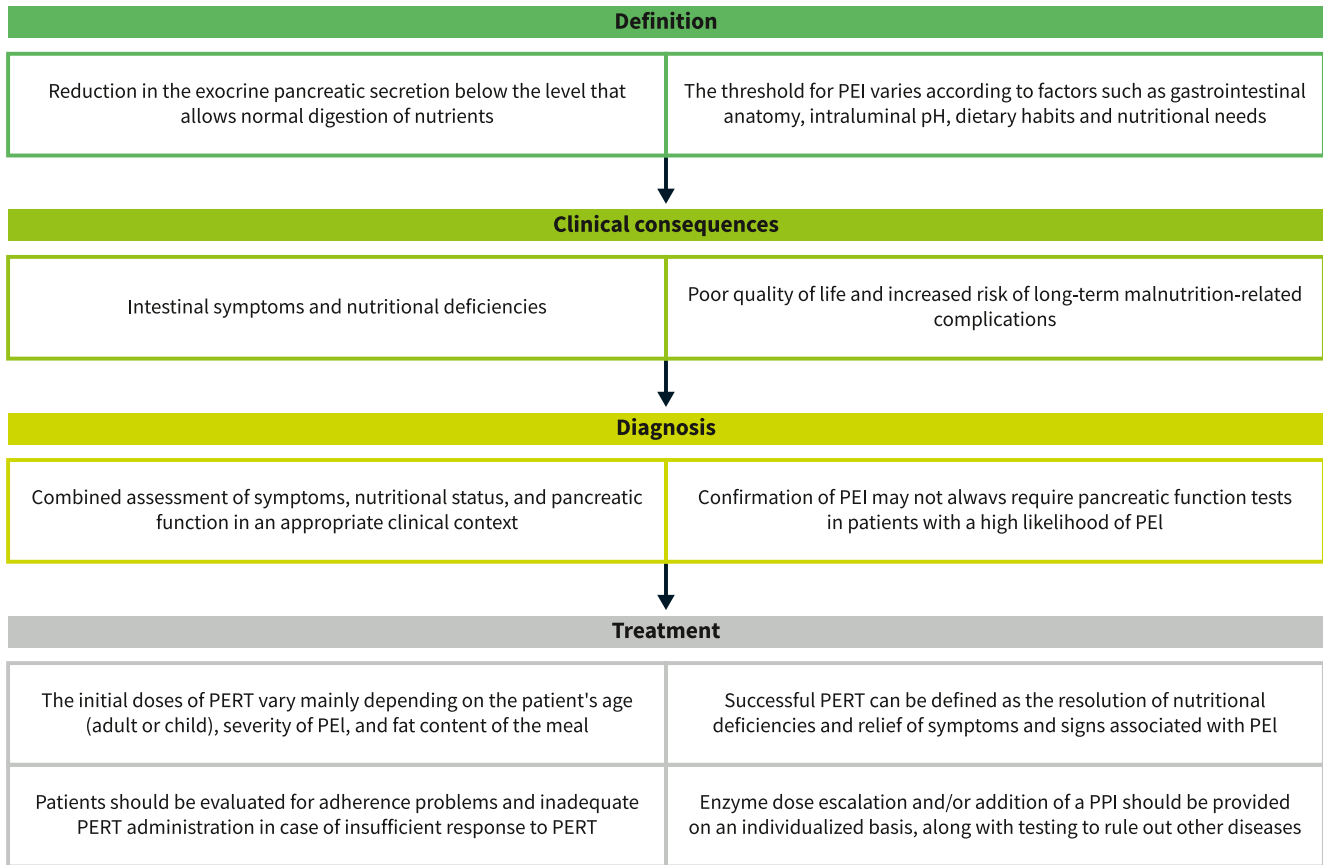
Definition

| Reduction in the exocrine pancreatic secretion below the level that allows normal digestion of nutrients | The threshold for PEI varies according to factors such as gastrointestinal anatomy, intraluminal pH, dietary habits and nutritional needs |
|---|---|

Clinical consequences

| Intestinal symptoms and nutritional deficiencies | Poor quality of life and increased risk of long-term malnutrition-related complications |
|---|---|

Diagnosis

| Combined assessment of symptoms, nutritional status, and pancreatic function in an appropriate clinical context | Confirmation of PEI may not alwavs require pancreatic function tests in patients with a high likelihood of PEl |
|---|---|

Treatment

| The initial doses of PERT vary mainly depending on the patient's age (adult or child), severity of PEl, and fat content of the meal | Successful PERT can be defined as the resolution of nutritional deficiencies and relief of symptoms and signs associated with PEl |
|---|---|
| Patients should be evaluated for adherence problems and inadequate PERT administration in case of insufficient response to PERT | Enzyme dose escalation and/or addition of a PPI should be provided on an individualized basis, along with testing to rule out other diseases |